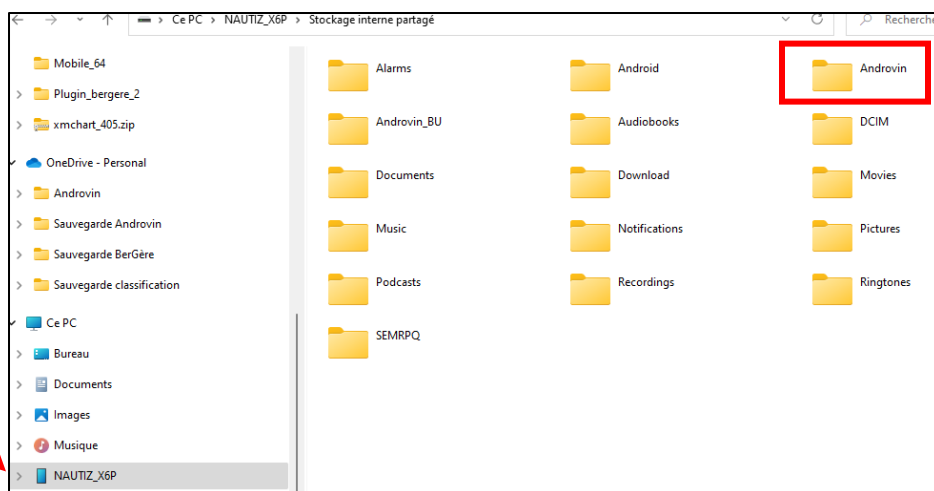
Ce PC > NAUTIZ_X6P > Stockage interne partagé

Recherche

Mobile_64
Plugin_bergere_2
xmchart_405.zip
OneDrive - Personal
Androvin
Sauvegarde Androvin
Sauvegarde BerGère
Sauvegarde classification
Ce PC
Bureau
Documents
Images
Musique
NAUTIZ_X6P

Alarms
Android
Androvin
Androvin_BU
Audiobooks
DCIM
Documents
Download
Movies
Music
Notifications
Pictures
Podcasts
Recordings
Ringtones
SEMRPQ